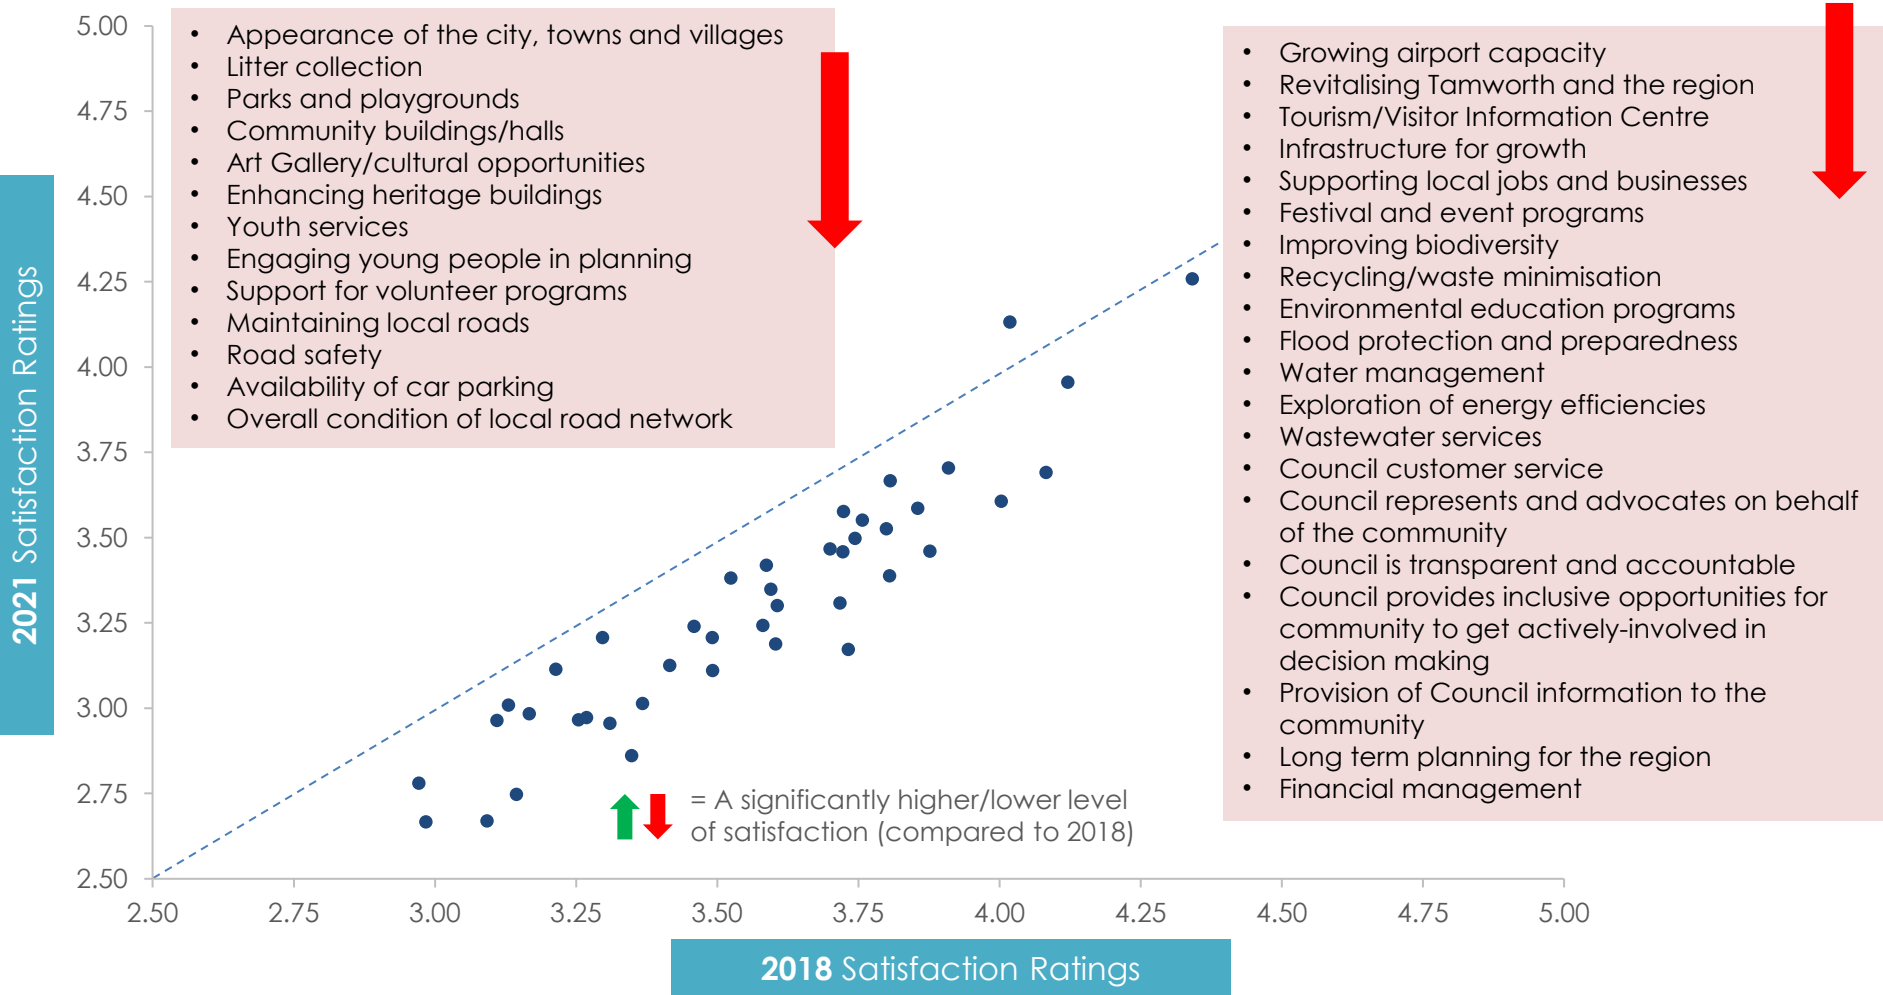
5.00
4.75
4.50
4.25
4.00
3.75
3.50
3.25
3.00
2.75
2.50

2021 Satisfaction Ratings

• Appearance of the city, towns and villages
• Litter collection
• Parks and playgrounds
• Community buildings/halls
• Art Gallery/cultural opportunities
• Enhancing heritage buildings
• Youth services
• Engaging young people in planning
• Support for volunteer programs
• Maintaining local roads
• Road safety
• Availability of car parking
• Overall condition of local road network

• Growing airport capacity
• Revitalising Tamworth and the region
• Tourism/Visitor Information Centre
• Infrastructure for growth
• Supporting local jobs and businesses
• Festival and event programs
• Improving biodiversity
• Recycling/waste minimisation
• Environmental education programs
• Flood protection and preparedness
• Water management
• Exploration of energy efficiencies
• Wastewater services
• Council customer service
• Council represents and advocates on behalf of the community
• Council is transparent and accountable
• Council provides inclusive opportunities for community to get actively-involved in decision making
• Provision of Council information to the community
• Long term planning for the region
• Financial management

= A significantly higher/lower level of satisfaction (compared to 2018)

2.50 2.75 3.00 3.25 3.50 3.75 4.00 4.25 4.50 4.75 5.00

2018 Satisfaction Ratings